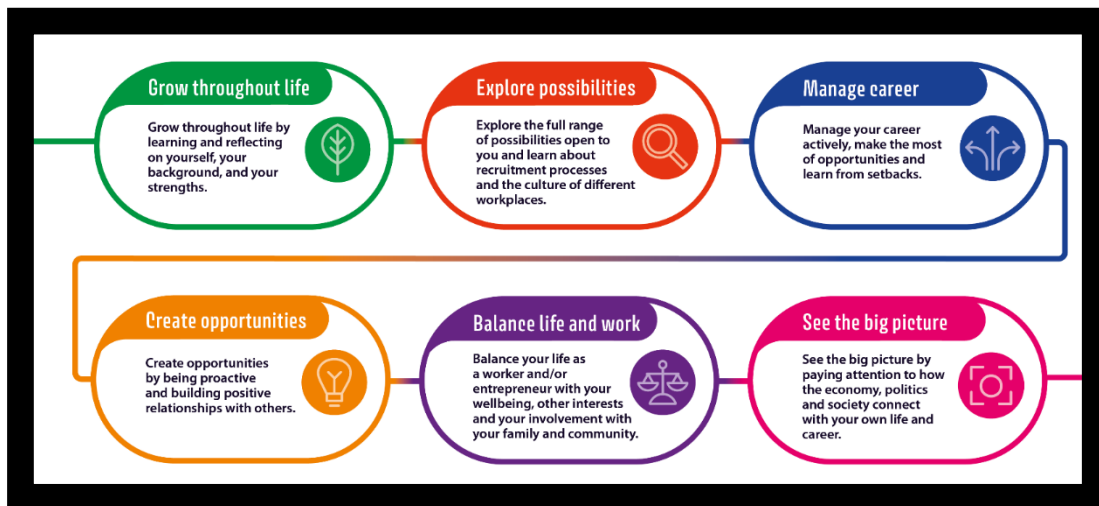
Grow throughout life

Grow throughout life by learning and reflecting on yourself, your background, and your strengths.

Explore possibilities

Explore the full range of possibilities open to you and learn about recruitment processes and the culture of different workplaces.

Manage career

Manage your career actively, make the most of opportunities and learn from setbacks.

Create opportunities

Create opportunities by being proactive and building positive relationships with others.

Balance life and work

Balance your life as a worker and/or entrepreneur with your wellbeing, other interests and your involvement with your family and community.

See the big picture

See the big picture by paying attention to how the economy, politics and society connect with your own life and career.